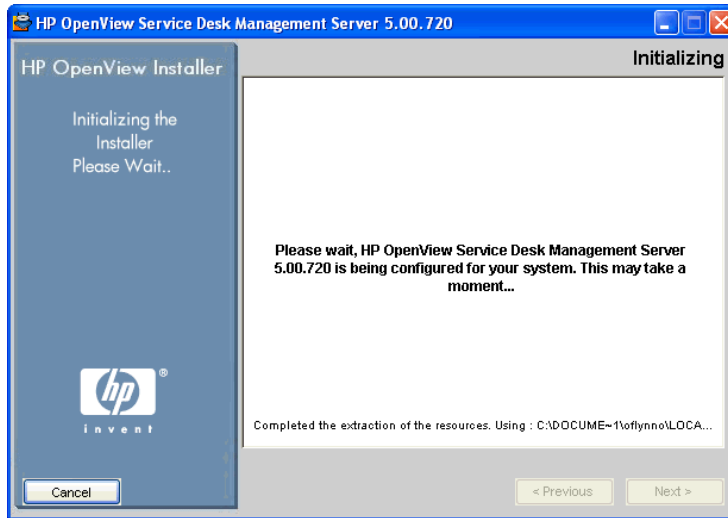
HP OpenView Service Desk Management Server 5.00.720

Initializing

HP OpenView Installer

Initializing the Installer Please Wait..

Please wait, HP OpenView Service Desk Management Server 5.00.720 is being configured for your system. This may take a moment...

hp
invent

Completed the extraction of the resources. Using : C:\DOCUME~1\oflynno\LOCA...

Cancel

< Previous

Next >